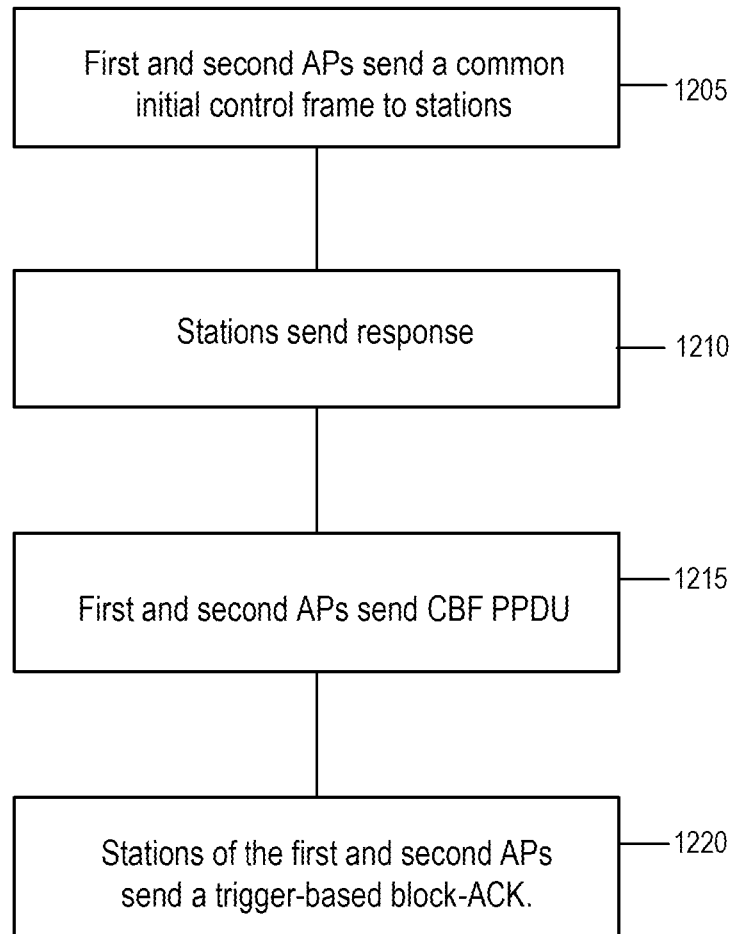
First and second APs send a common initial control frame to stations

1205

Stations send response

1210

1215

First and second APs send CBF PPDU

Stations of the first and second APs send a trigger-based block-ACK.

1220